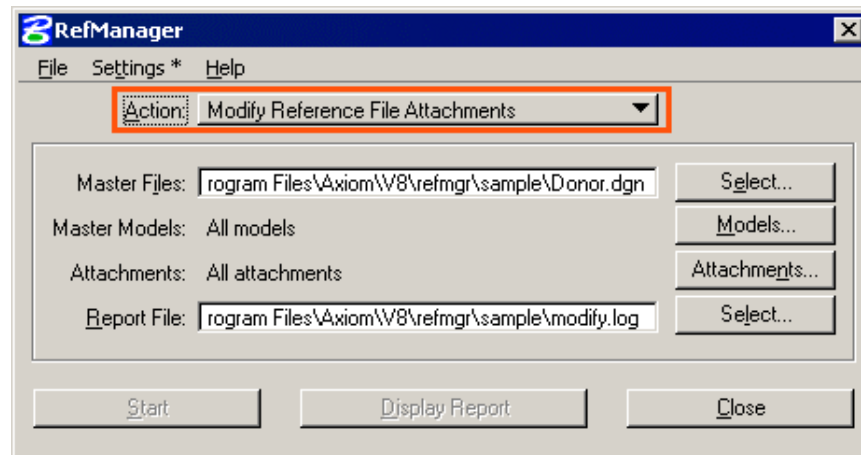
RefManager

File Settings * Help

Action: Modify Reference File Attachments

Master Files: rogram Files\Axiom\V8\refmgr\sample\Donor.dgn Select...

Master Models: All models Models...

Attachments: All attachments Attachments...

Report File: rogram Files\Axiom\V8\refmgr\sample\modify.log Select...

Start Display Report Close